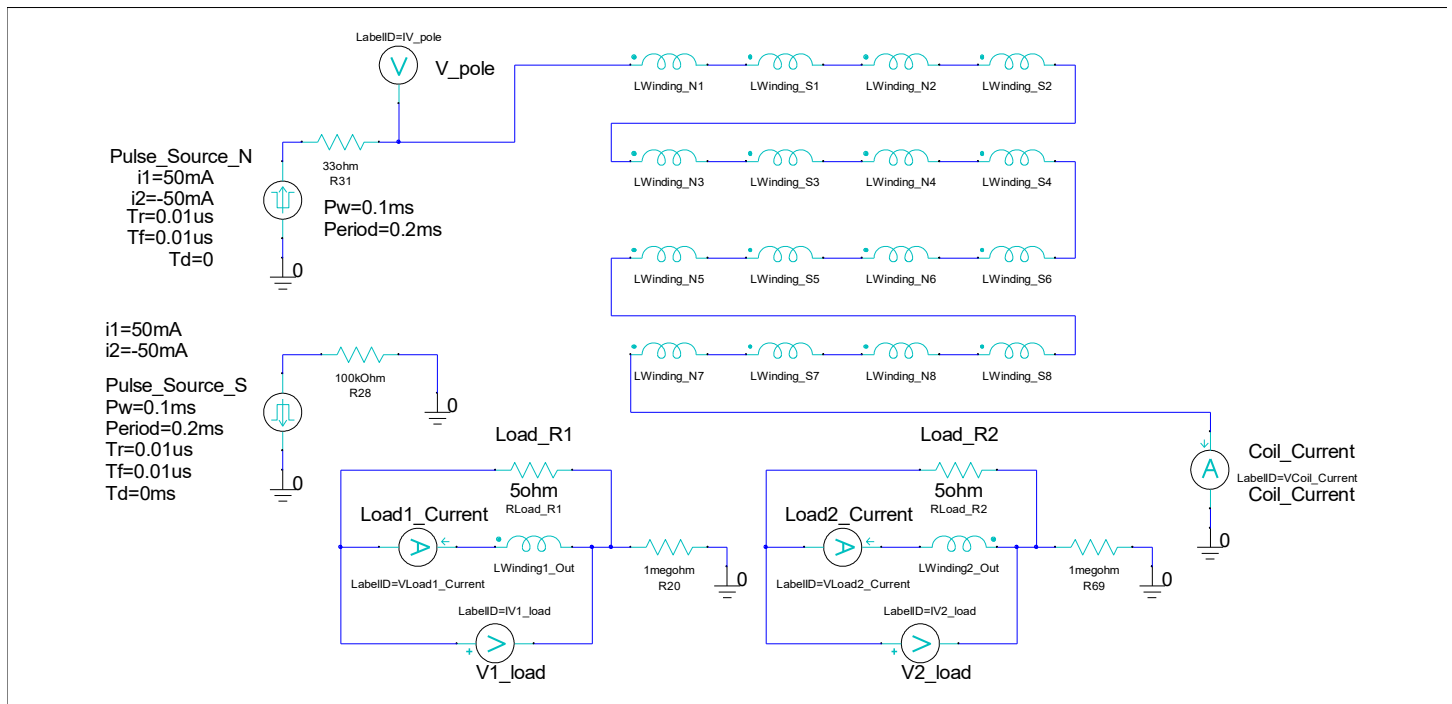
LabelID=IV_pole
V
V_pole

Pulse_Source_N
i1=50mA
i2=-50mA
Tr=0.01us
Tf=0.01us
Td=0

33ohm
R31

Pw=0.1ms
Period=0.2ms

0

LWinding_N1
LWinding_S1
LWinding_N2
LWinding_S2
LWinding_N3
LWinding_S3
LWinding_N4
LWinding_S4
LWinding_N5
LWinding_S5
LWinding_N6
LWinding_S6
LWinding_N7
LWinding_S7
LWinding_N8
LWinding_S8

i1=50mA
i2=-50mA

Pulse_Source_S
Pw=0.1ms
Period=0.2ms
Tr=0.01us
Tf=0.01us
Td=0ms

100kOhm
R28
0

0

Load_R1
5ohm
RLoad_R1
Load1_Current
A
LWinding1_Out
LabelID=VLoad1_Current
1megohm
R20
0
LabelID=IV1_load
>
+
V1_load

Load_R2
5ohm
RLoad_R2
Load2_Current
A
LWinding2_Out
LabelID=VLoad2_Current
1megohm
R69
0
LabelID=IV2_load
>
+
V2_load

A
Coil_Current
LabelID=VCoil_Current
Coil_Current
0